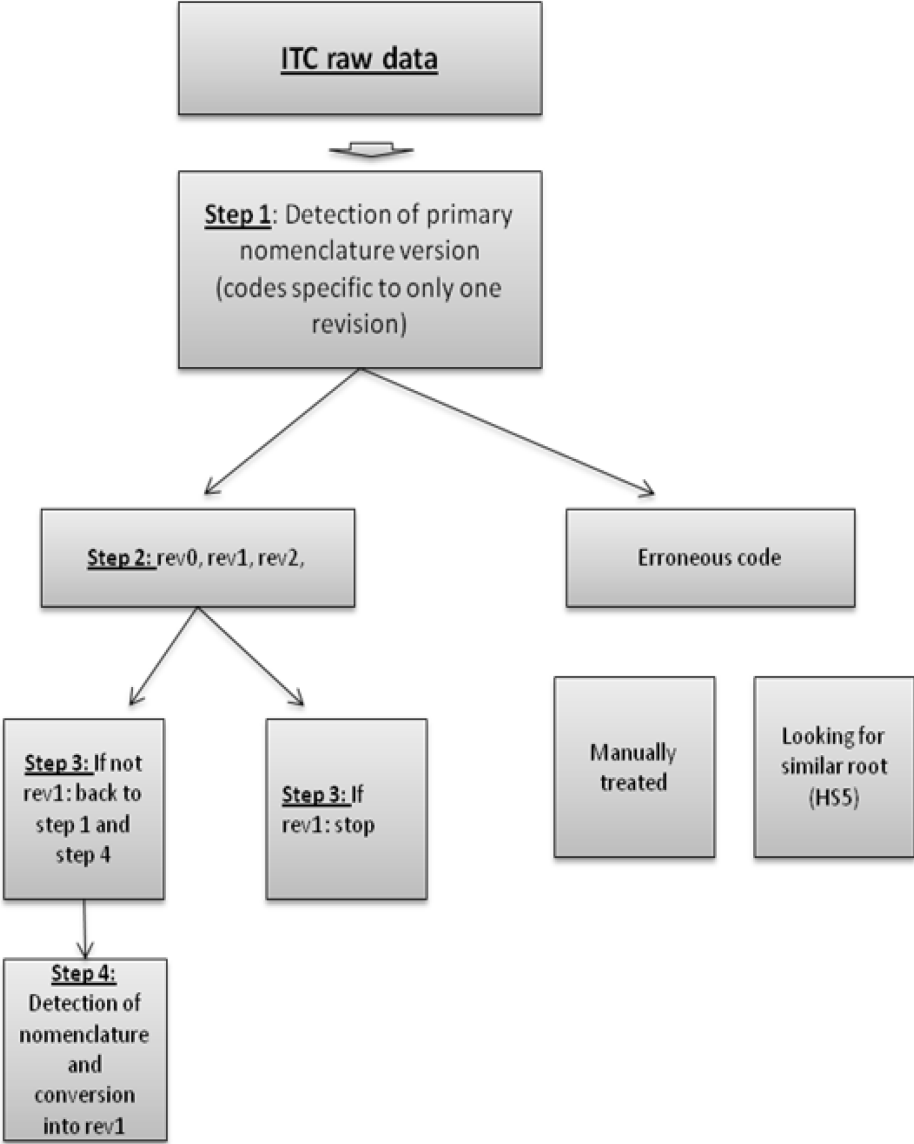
ITC raw data

Step 1: Detection of primary nomenclature version (codes specific to only one revision)

Step 2: rev0, rev1, rev2,

Erroneous code

Step 3: If not rev1: back to step 1 and step 4

Step 3: If rev1: stop

Manually treated

Looking for similar root (HS5)

Step 4: Detection of nomenclature and conversion into rev1